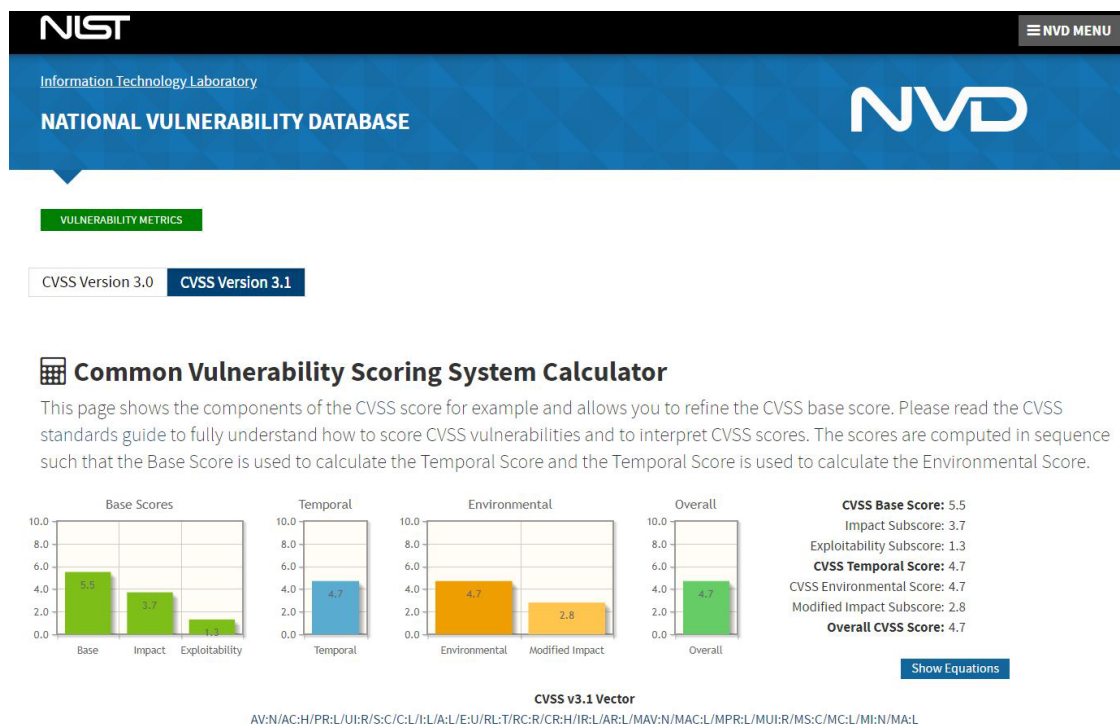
NIST

NVD MENU

Information Technology Laboratory

NATIONAL VULNERABILITY DATABASE

NVD

VULNERABILITY METRICS

CVSS Version 3.0 CVSS Version 3.1

Common Vulnerability Scoring System Calculator

This page shows the components of the CVSS score for example and allows you to refine the CVSS base score. Please read the CVSS standards guide to fully understand how to score CVSS vulnerabilities and to interpret CVSS scores. The scores are computed in sequence such that the Base Score is used to calculate the Temporal Score and the Temporal Score is used to calculate the Environmental Score.

Base Scores
10.0
8.0
6.0
4.0
2.0
0.0
5.5
3.7
1.3
Base Impact Exploitability

Temporal
10.0
8.0
6.0
4.0
2.0
0.0
4.7
Temporal

Environmental
10.0
8.0
6.0
4.0
2.0
0.0
4.7
2.8
Environmental Modified Impact

Overall
10.0
8.0
6.0
4.0
2.0
0.0
4.7
Overall

CVSS Base Score: 5.5
Impact Subscore: 3.7
Exploitability Subscore: 1.3
CVSS Temporal Score: 4.7
CVSS Environmental Score: 4.7
Modified Impact Subscore: 2.8
Overall CVSS Score: 4.7

Show Equations

CVSS v3.1 Vector
AV:N/AC:H/PR:L/UI:R/S:C/C:L/I:L/A:L/E:U/RL:T/RC:R/CR:H/IR:L/AR:L/MAV:N/MAC:L/MPR:L/MUI:R/MS:C/MC:L/MI:N/MA:L